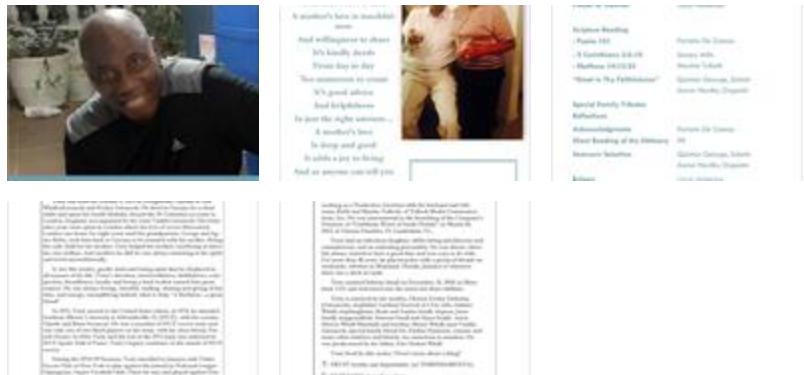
A mother's love is steadfast
And willingness to share
It's kindly deeds
Every day in day
Too numerous to count
It's good advice
And helpfulness
In just the right amounts...
A mother's love
Is deep and good
It adds a joy to living
And as anyone can tell you

Scripture Reading
- Psalm 103
- 2 Corinthians 5:6-10
- Matthew 14:22-33
"Great is Thy Faithfulness"

Special Family Tributes
Reflections
Acknowledgments
Silent Reading of the Obituary
Musical Selection

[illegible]

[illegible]